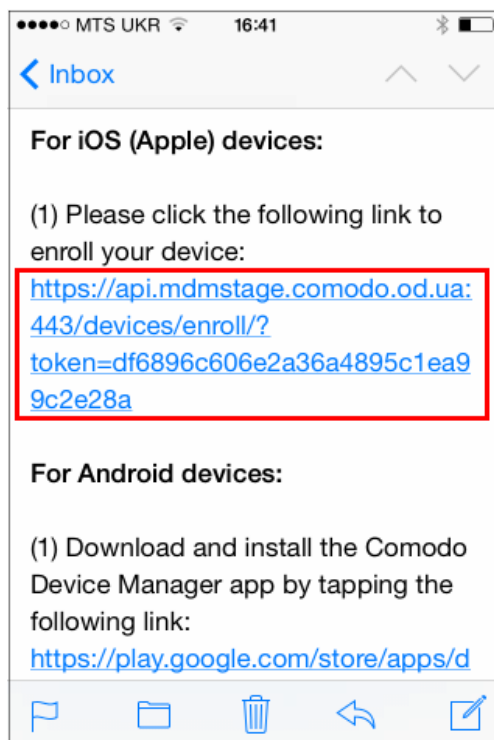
●●●●○ MTS UKR 16:41

Inbox

For iOS (Apple) devices:

(1) Please click the following link to enroll your device:
https://api.mdmstage.comodo.od.ua:443/devices/enroll/?token=df6896c606e2a36a4895c1ea99c2e28a

For Android devices:

(1) Download and install the Comodo Device Manager app by tapping the following link:
https://play.google.com/store/apps/d